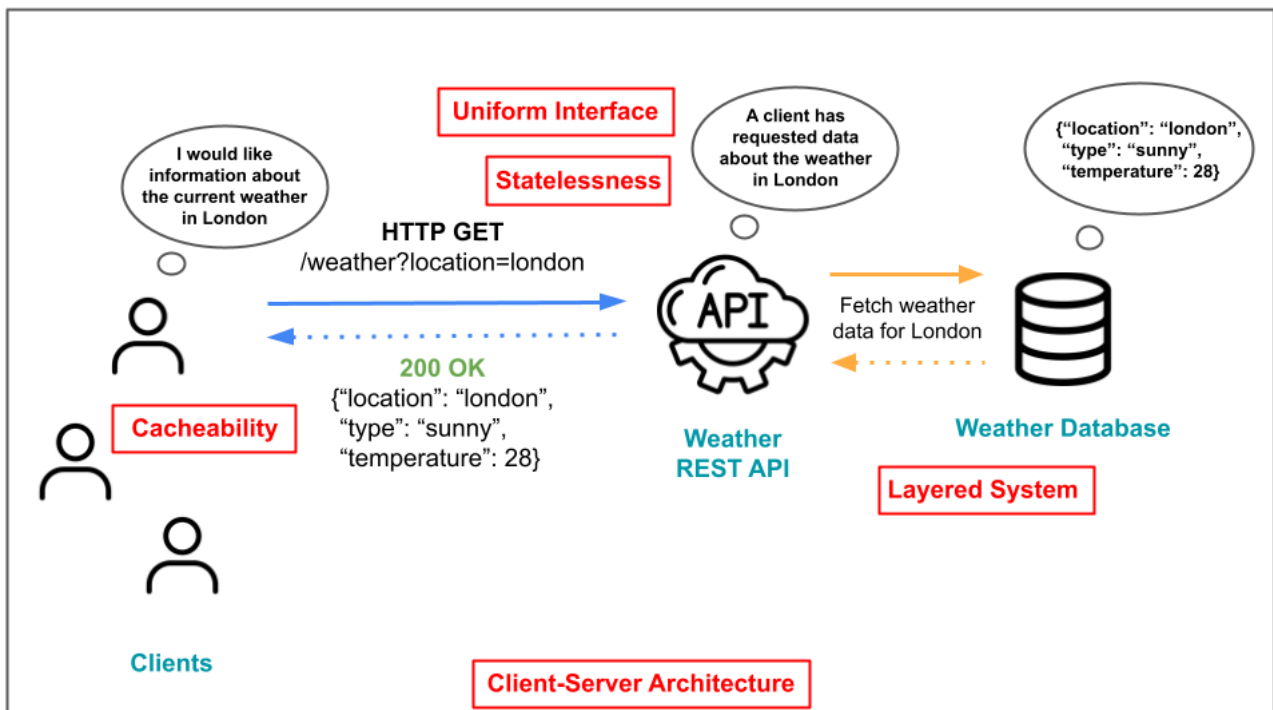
Uniform Interface

Statelessness

I would like information about the current weather in London

A client has requested data about the weather in London

{“location”: “london”, “type”: “sunny”, “temperature”: 28}

HTTP GET
/weather?location=london

API

Fetch weather data for London

200 OK
{“location”: “london”, “type”: “sunny”, “temperature”: 28}

Cacheability

Weather REST API

Weather Database

Layered System

Clients

Client-Server Architecture